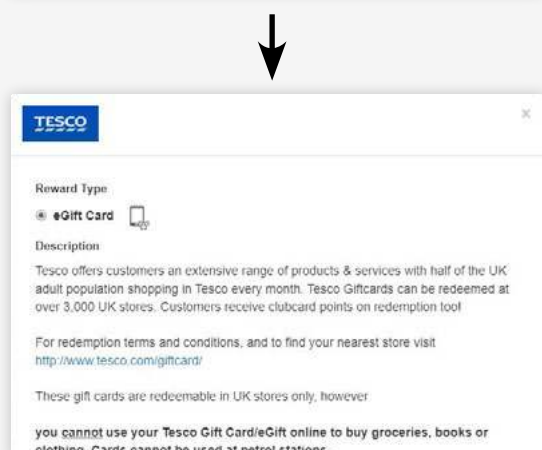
TESCO

×

Reward Type

eGift Card

Description

Tesco offers customers an extensive range of products & services with half of the UK adult population shopping in Tesco every month. Tesco Giftcards can be redeemed at over 3,000 UK stores. Customers receive clubcard points on redemption too!

For redemption terms and conditions, and to find your nearest store visit http://www.tesco.com/giftcard/

These gift cards are redeemable in UK stores only, however

you cannot use your Tesco Gift Card/eGift online to buy groceries, books or clothing. Cards cannot be used at petrol stations.